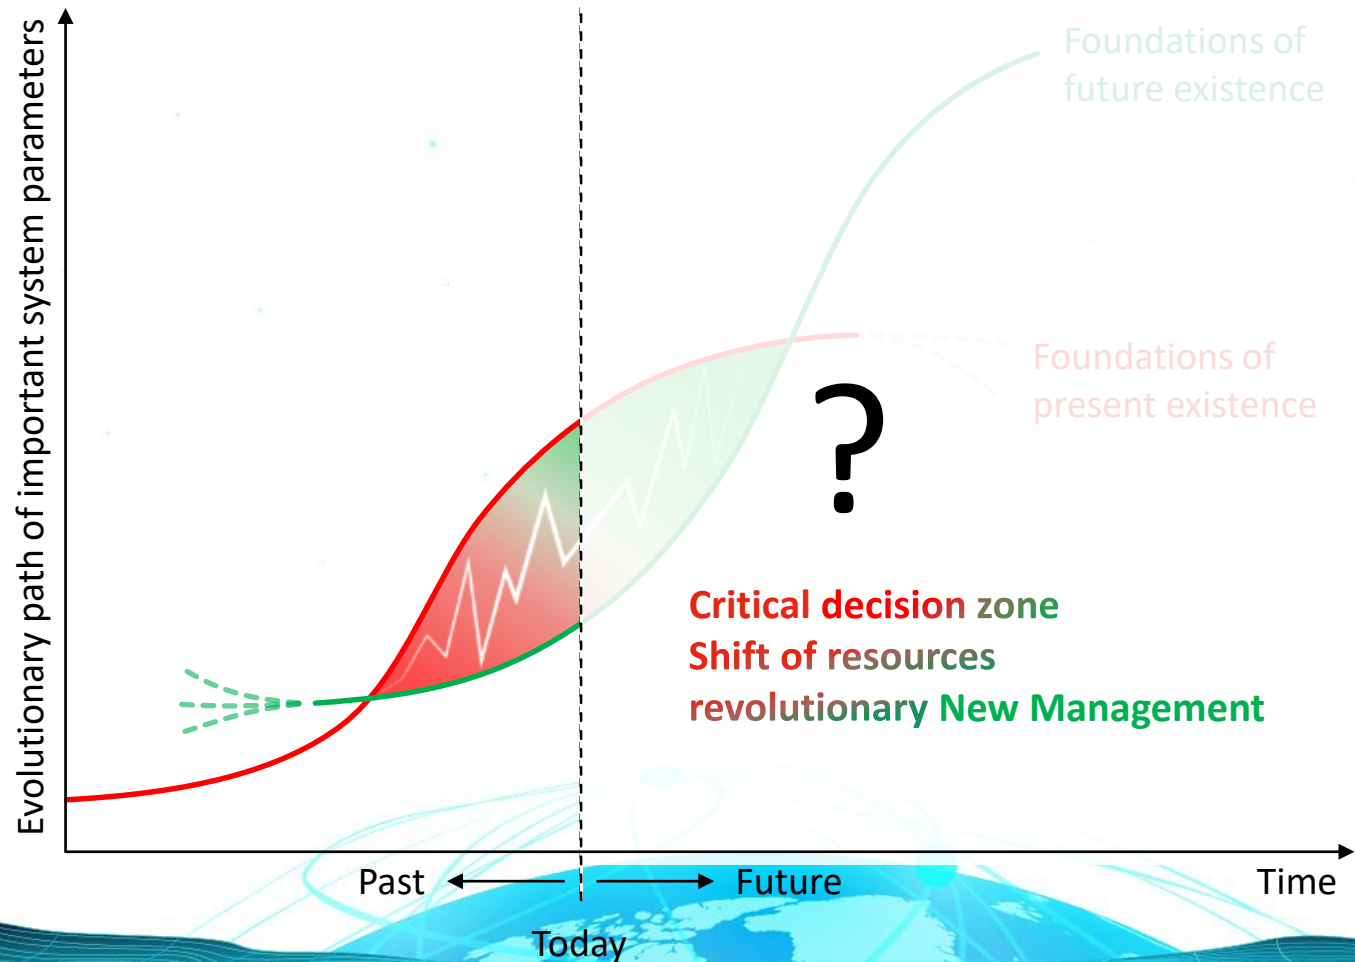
Evolutionary path of important system parameters

Foundations of future existence

Foundations of present existence

?

Critical decision zone
Shift of resources
revolutionary New Management

Past

Future

Time

Today